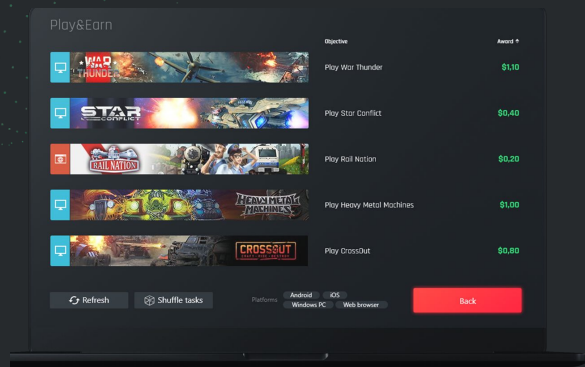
Play&Earn

Objective

Award ↑

WAR THUNDER

Play War Thunder

$1,10

STAR CONFLICT

Play Star Conflict

$0,40

RAIL NATION

Play Rail Nation

$0,20

HEAVY METAL MACHINES

Play Heavy Metal Machines

$1,00

CROSSOUT

Play CrossOut

$0,80

Refresh

Shuffle tasks

Platforms

Android

iOS

Windows PC

Web browser

Back